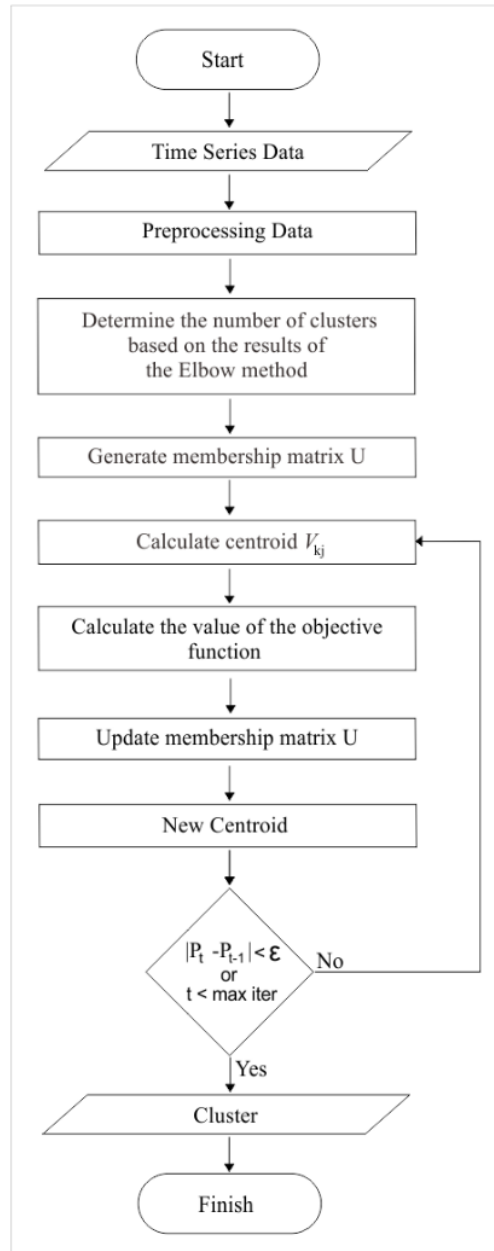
Start

Time Series Data

Preprocessing Data

Determine the number of clusters based on the results of the Elbow method

Generate membership matrix U

Calculate centroid $V_{kj}$

Calculate the value of the objective function

Update membership matrix U

New Centroid

$|P_t - P_{t-1}| < \varepsilon$ or t < max iter

No

Yes

Cluster

Finish